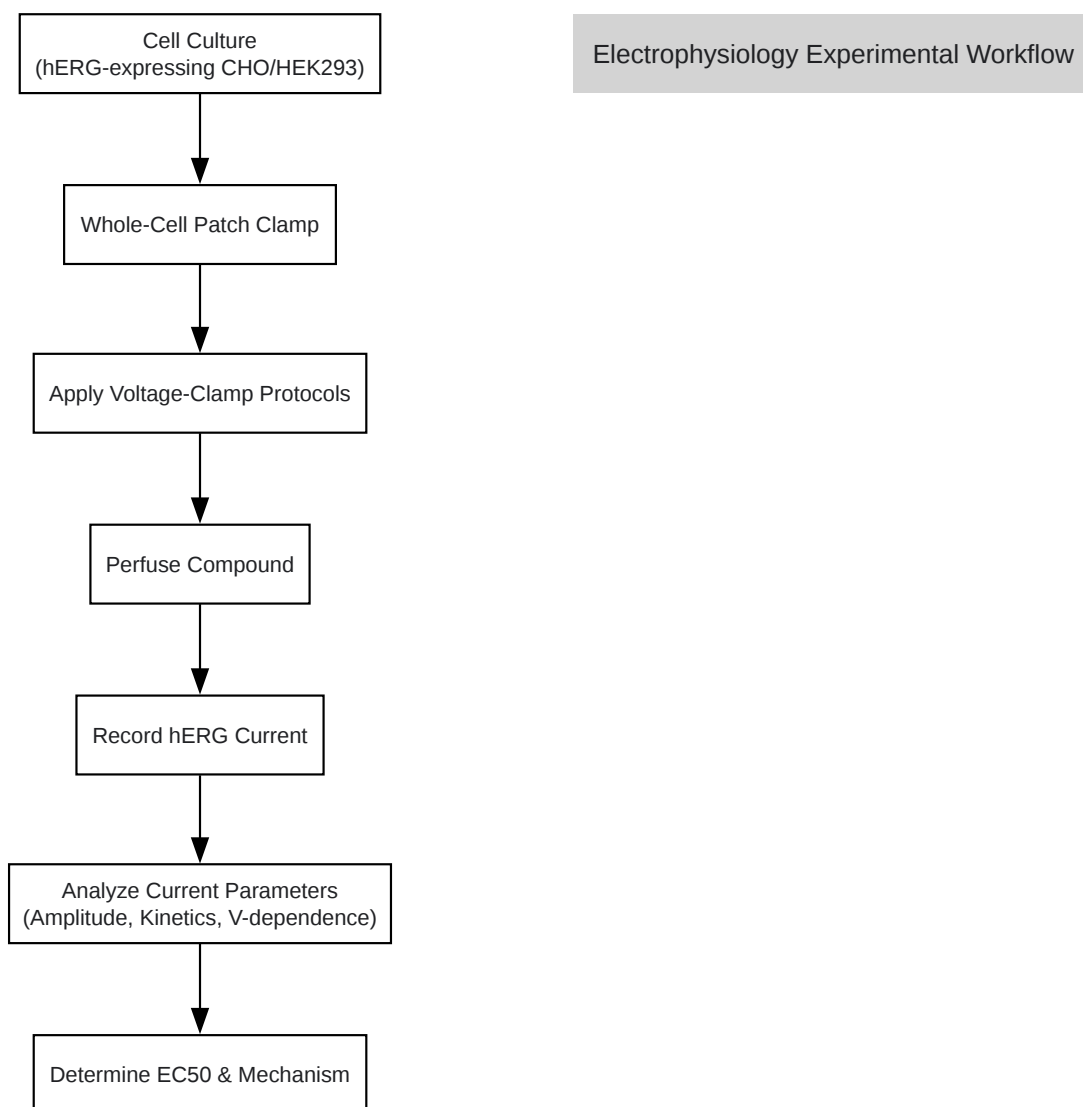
Electrophysiology Experimental Workflow

Cell Culture
(hERG-expressing CHO/HEK293)

Whole-Cell Patch Clamp

Apply Voltage-Clamp Protocols

Perfuse Compound

Record hERG Current

Analyze Current Parameters
(Amplitude, Kinetics, V-dependence)

Determine EC50 & Mechanism